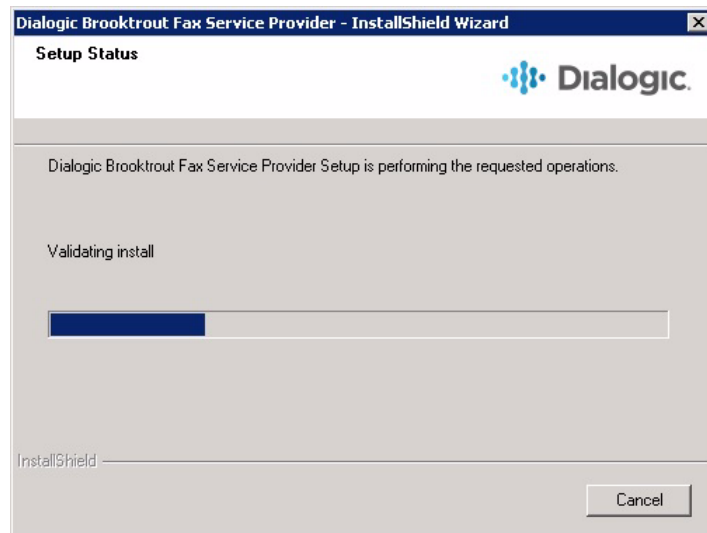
Dialogic Brooktrout Fax Service Provider - InstallShield Wizard

Setup Status

Dialogic.

Dialogic Brooktrout Fax Service Provider Setup is performing the requested operations.

Validating install

InstallShield

Cancel